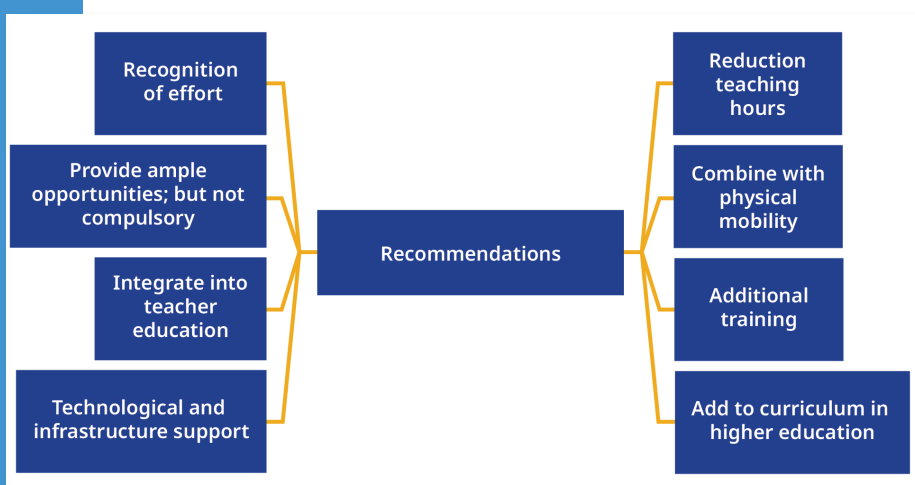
Recognition of effort

Provide ample opportunities; but not compulsory

Integrate into teacher education

Technological and infrastructure support

Recommendations

Reduction teaching hours

Combine with physical mobility

Additional training

Add to curriculum in higher education